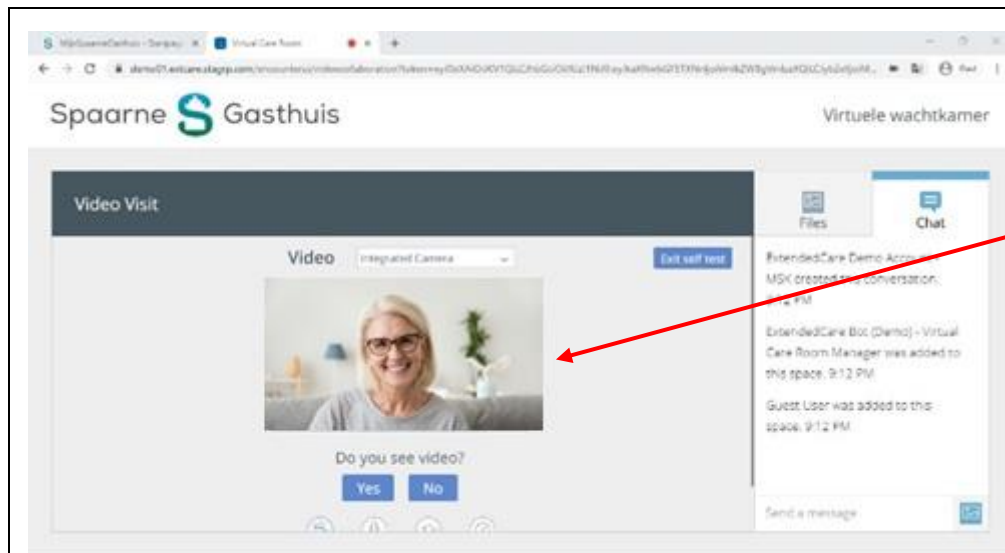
MijnSpaarneGasthuis - Sarquy | Virtual Care Room

demo01.extcare.stagtp.com/encounters/videocollaboration?token=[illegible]

Spaarne Gasthuis

Virtuele wachtkamer

Video Visit

Files

Chat

Video Integrated Camera

Exit self test

ExtendedCare Demo Acco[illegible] MSK created this conversation. 9:12 PM

ExtendedCare Bot (Demo) - Virtual Care Room Manager was added to this space. 9:12 PM

Guest User was added to this space. 9:12 PM

Do you see video?

Yes

No

Send a message